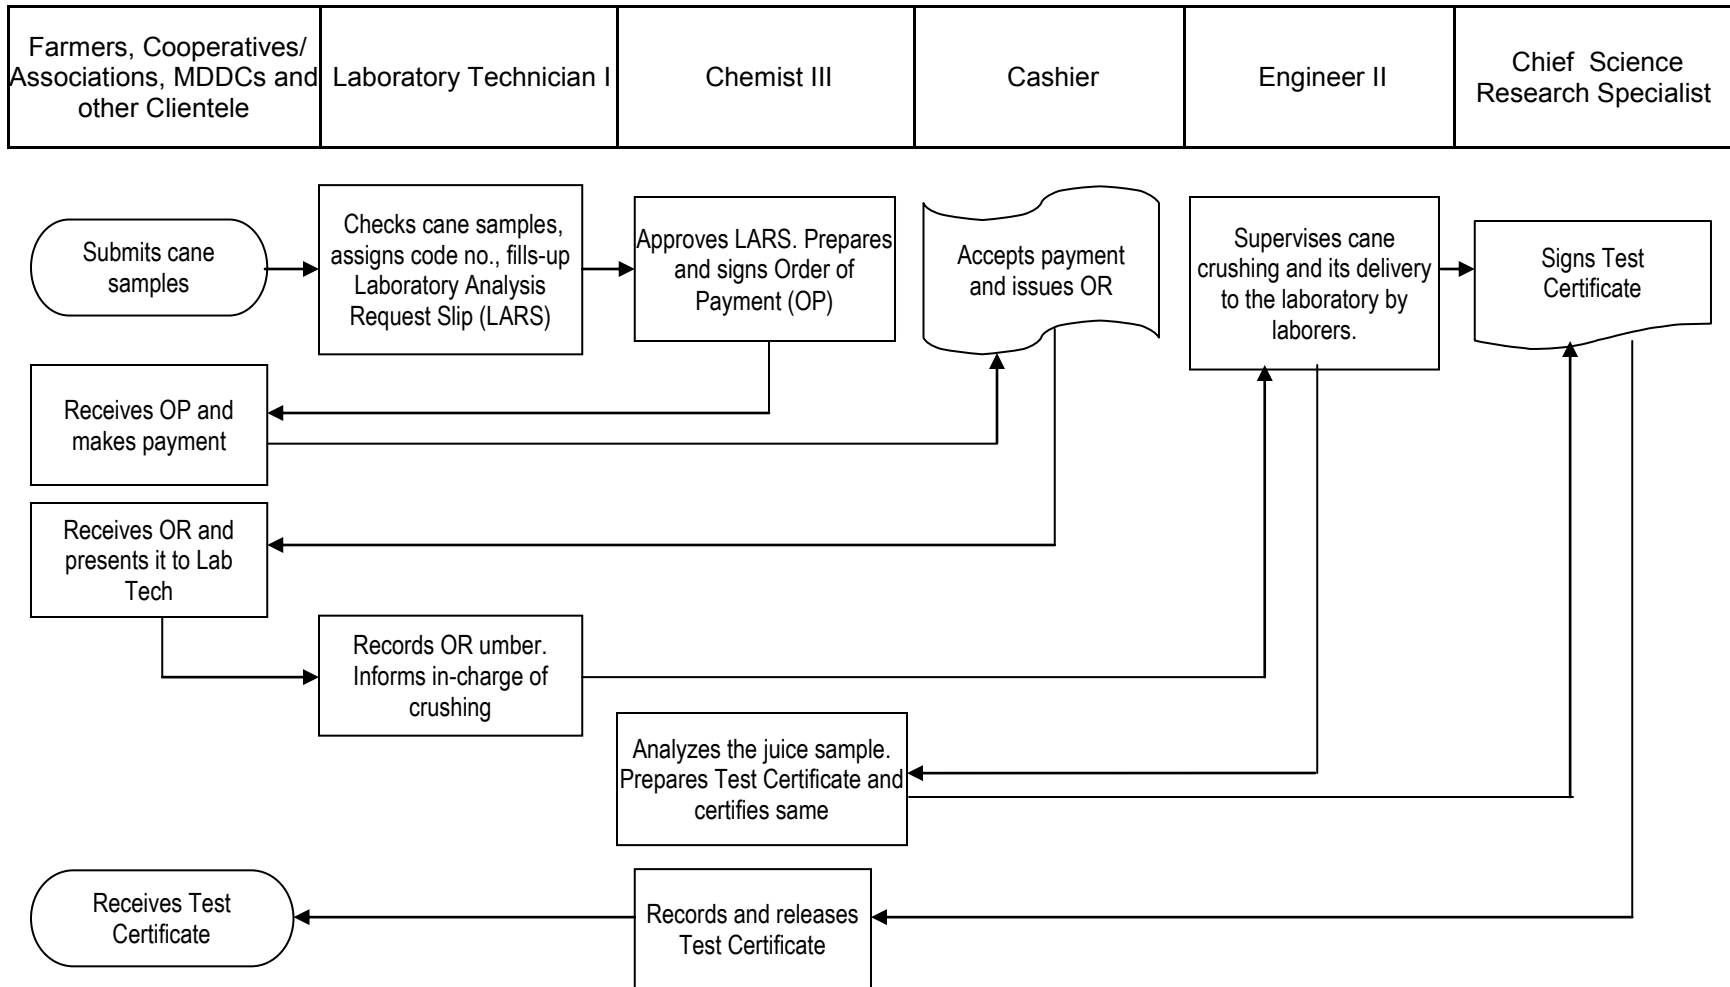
| Farmers, Cooperatives/ Associations, MDDCs and other Clientele | Laboratory Technician I | Chemist III | Cashier | Engineer II | Chief Science Research Specialist |
|---|---|---|---|---|---|

Submits cane samples

Checks cane samples, assigns code no., fills-up Laboratory Analysis Request Slip (LARS)

Approves LARS. Prepares and signs Order of Payment (OP)

Accepts payment and issues OR

Supervises cane crushing and its delivery to the laboratory by laborers.

Signs Test Certificate

Receives OP and makes payment

Receives OR and presents it to Lab Tech

Records OR umber. Informs in-charge of crushing

Analyzes the juice sample. Prepares Test Certificate and certifies same

Receives Test Certificate

Records and releases Test Certificate